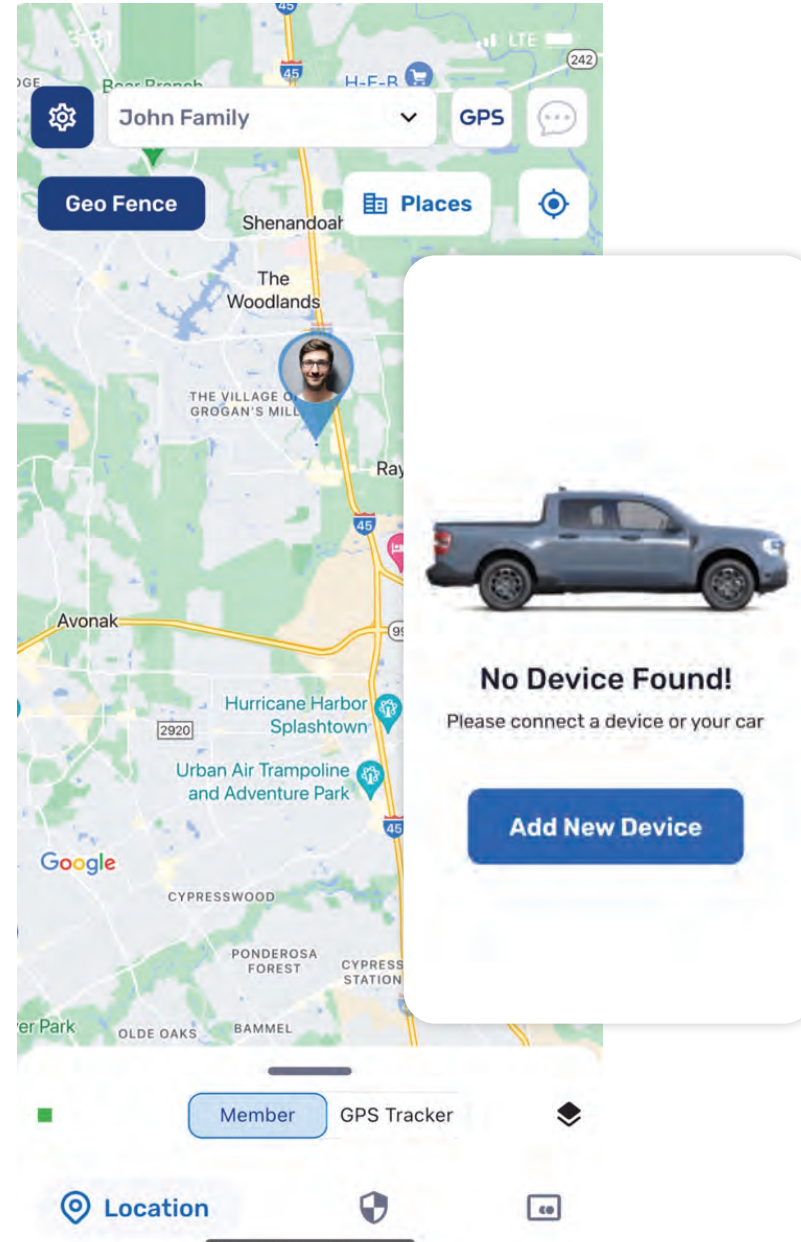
3:51
LTE
45
242
DGE
Bear Branch
H-E-B
John Family
GPS
Geo Fence
Places
Shenandoah
The Woodlands
THE VILLAGE OF GROGAN'S MILL
Ray
45
Avonak
99
Hurricane Harbor Splashtown
2920
Urban Air Trampoline and Adventure Park
45
Google
CYPRESSWOOD
PONDEROSA FOREST
CYPRESS STATION
er Park
OLDE OAKS
BAMMEL
No Device Found!
Please connect a device or your car
Add New Device
Member
GPS Tracker
Location